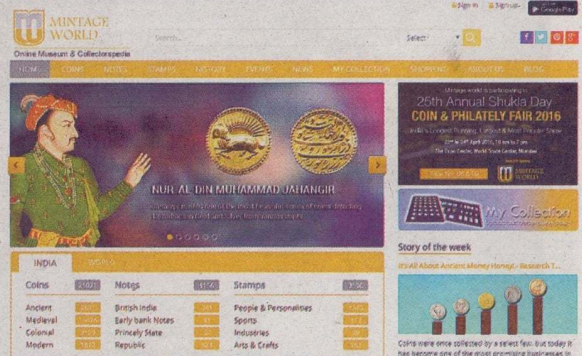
MINTAGE WORLD
Online Museum & Collectorspedia

Sign In | Sign up | Google Play

Search... | Select

HOME | COINS | NOTES | STAMPS | NEWS | EVENTS | NEWS | MY COLLECTION | SHOWROOM | ABOUT US | BLOG

NUR-AL-DIN MUHAMMAD JAHANGIR

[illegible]

Mintage World is participating in
25th Annual Shukla Day
COIN & PHILATELY FAIR 2016
India's Longest Running, Largest & Most Popular Show
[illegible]
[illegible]
MINTAGE WORLD

My Collection

Story of the week

It's All About Ancient Money Honey! - Research T...

Coins were once collected by a select few. But today it has become one of the most promising businesses in

INDIA | WORLD

| Coins | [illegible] | Notes | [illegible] | Stamps | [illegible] |
|---|---|---|---|---|---|
| Ancient | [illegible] | British India | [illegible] | People & Personalities | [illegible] |
| Medieval | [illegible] | Early bank Notes | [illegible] | Sports | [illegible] |
| Colonial | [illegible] | Princely State | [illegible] | Industries | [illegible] |
| Modern | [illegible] | Republic | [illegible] | Arts & Crafts | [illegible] |